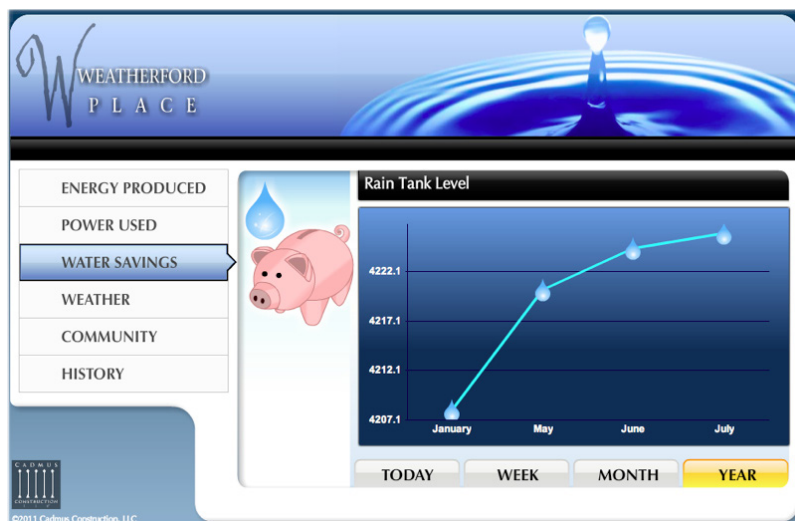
W WEATHERFORD PLACE

ENERGY PRODUCED
POWER USED
WATER SAVINGS
WEATHER
COMMUNITY
HISTORY

Rain Tank Level

4222.1
4217.1
4212.1
4207.1

January
May
June
July

TODAY
WEEK
MONTH
YEAR

CADMUS CONSTRUCTION

©2011 Cadmus Construction, LLC